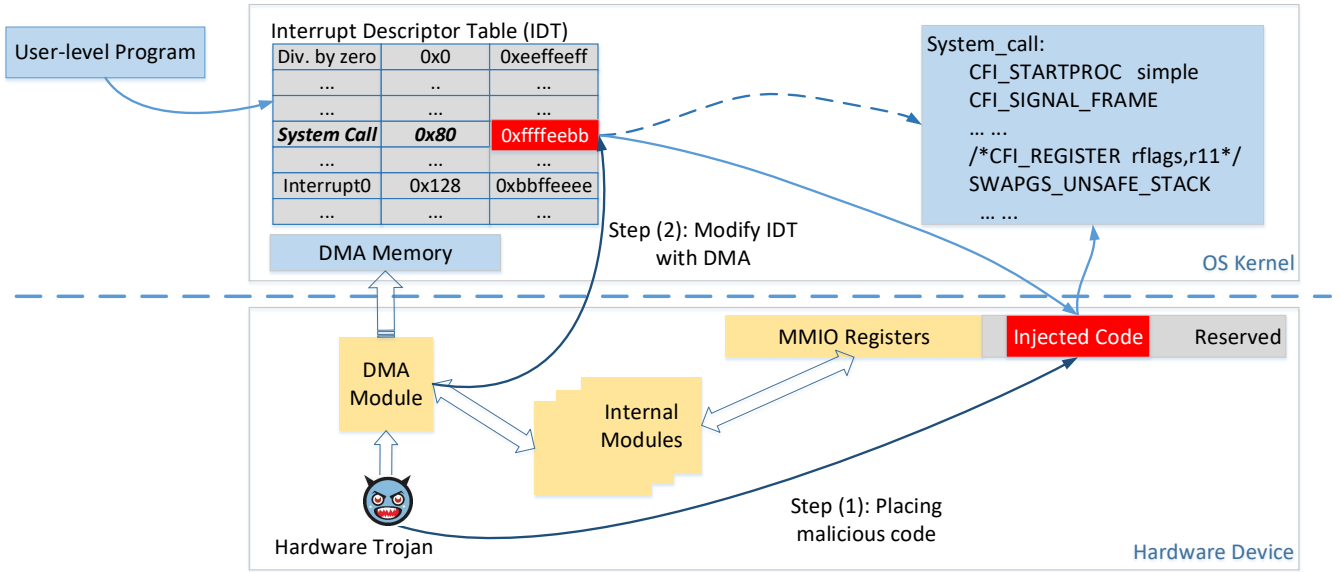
User-level Program

Interrupt Descriptor Table (IDT)

| Div. by zero | 0x0 | 0xeeffeeff |
|---|---|---|
| ... | .. | .. |
| ... | .. | ... |
| ***System Call*** | ***0x80*** | 0xffffeebb |
| ... | ... | ... |
| Interrupt0 | 0x128 | 0xbbffeeee |
| ... | ... | ... |

DMA Memory

System_call:
CFI_STARTPROC simple
CFI_SIGNAL_FRAME
... ...
/*CFI_REGISTER rflags,r11*/
SWAPGS_UNSAFE_STACK
... ...

OS Kernel

Step (2): Modify IDT with DMA

MMIO Registers

Injected Code

Reserved

DMA Module

Internal Modules

Step (1): Placing malicious code

Hardware Trojan

Hardware Device